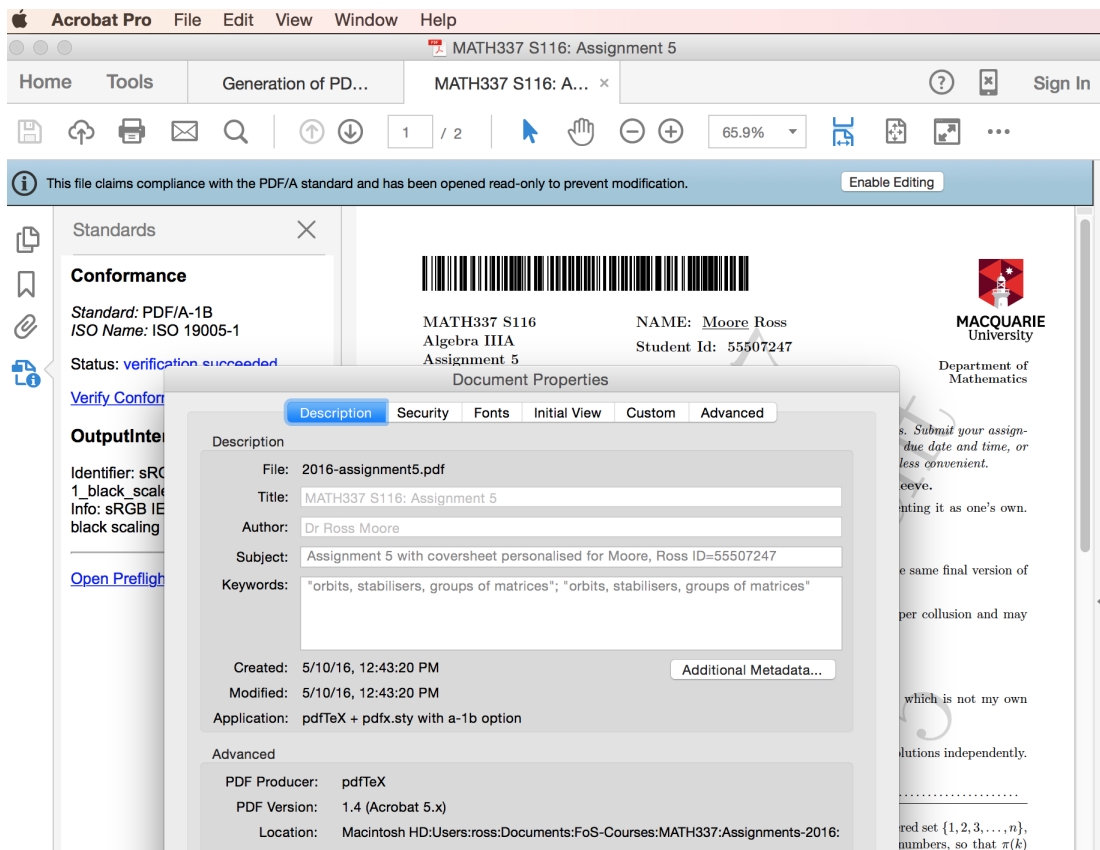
Acrobat Pro File Edit View Window Help

MATH337 S116: Assignment 5

Home Tools Generation of PD... MATH337 S116: A... × ? Sign In

1 / 2 65.9%

This file claims compliance with the PDF/A standard and has been opened read-only to prevent modification. Enable Editing

Standards

Conformance

*Standard:* PDF/A-1B
*ISO Name:* ISO 19005-1

Status: verification succeeded

Verify Confor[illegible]

OutputInte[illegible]

Identifier: sR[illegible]
1_black_scal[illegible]
Info: sRGB IE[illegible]
black scaling

Open Prefligh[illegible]

MATH337 S116
Algebra IIIA
Assignment 5

NAME: Moore Ross
Student Id: 55507247

MACQUARIE University

Department of Mathematics

Document Properties

Description Security Fonts Initial View Custom Advanced

Description

File: 2016-assignment5.pdf
Title: MATH337 S116: Assignment 5
Author: Dr Ross Moore
Subject: Assignment 5 with coversheet personalised for Moore, Ross ID=55507247
Keywords: "orbits, stabilisers, groups of matrices"; "orbits, stabilisers, groups of matrices"

Created: 5/10/16, 12:43:20 PM
Modified: 5/10/16, 12:43:20 PM
Application: pdfTeX + pdfx.sty with a-1b option

Additional Metadata...

Advanced

PDF Producer: pdfTeX
PDF Version: 1.4 (Acrobat 5.x)
Location: Macintosh HD:Users:ross:Documents:FoS-Courses:MATH337:Assignments-2016:

s. Submit your assign- due date and time, or less convenient.
eeve.
nting it as one's own.
e same final version of
per collusion and may
which is not my own
lutions independently.
ered set $\{1, 2, 3, \ldots, n\}$, numbers, so that $\pi(k)$